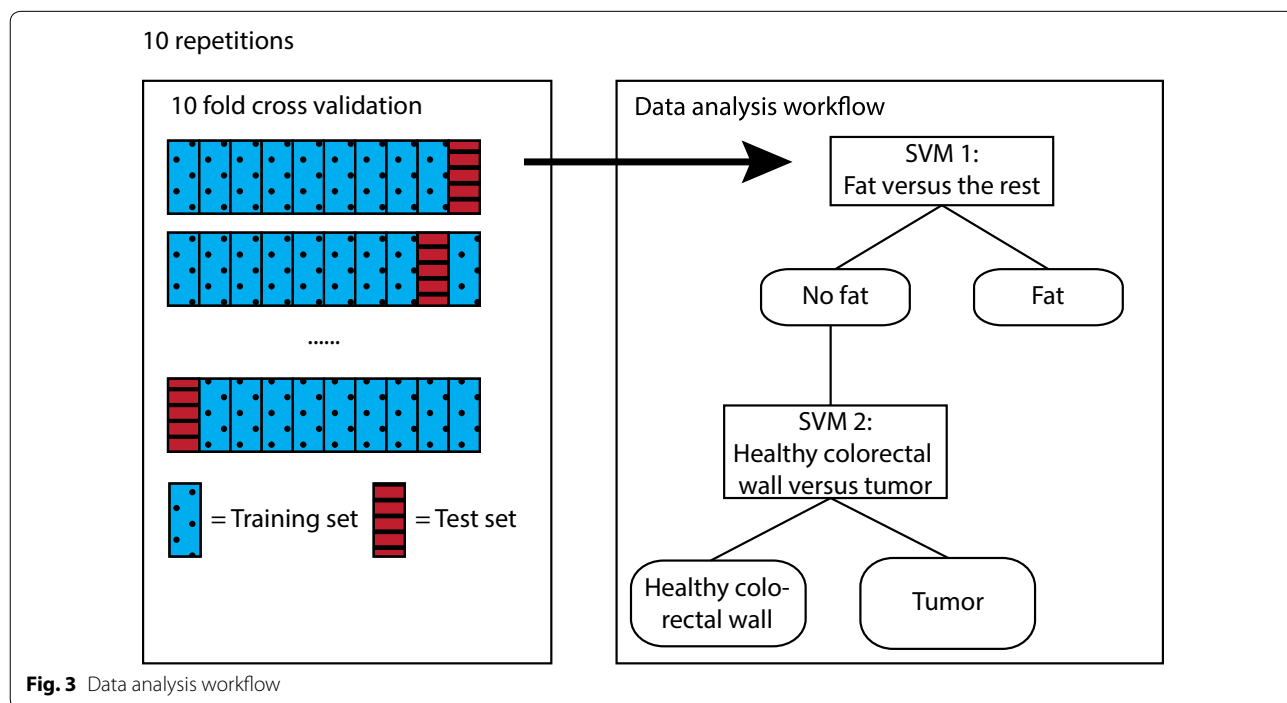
10 repetitions

10 fold cross validation

......

= Training set = Test set

Data analysis workflow

SVM 1: Fat versus the rest

No fat

Fat

SVM 2: Healthy colorectal wall versus tumor

Healthy colorectal wall

Tumor

**Fig. 3** Data analysis workflow